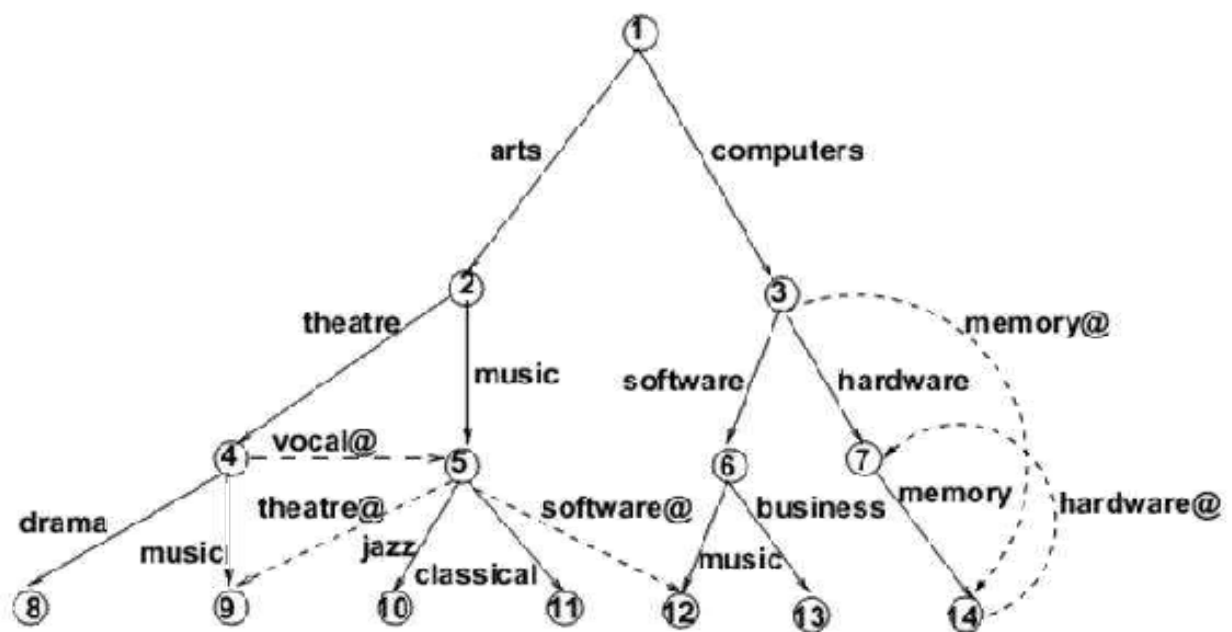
1

arts

computers

2

3

theatre

memory@

music

software

hardware

4

vocal@

5

6

7

drama

theatre@

software@

business

memory

hardware@

music

jazz

music

classical

8

9

10

11

12

13

14